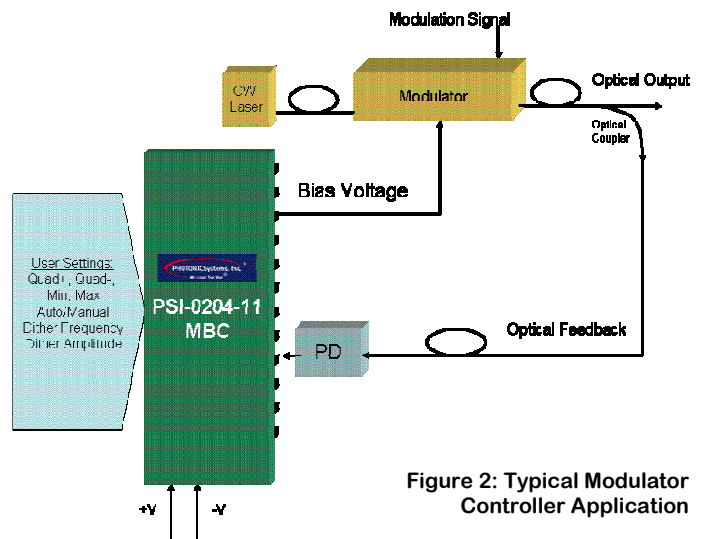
Modulation Signal

CW Laser

Modulator

Optical Output

Optical Coupler

Bias Voltage

User Settings:
Quad+, Quad-,
Min, Max
Auto/Manual
Dither Frequency
Dither Amplitude

PHOTONIC Systems, Inc.

PSI-0204-11
MBC

PD

Optical Feedback

+V

-V

Figure 2: Typical Modulator Controller Application